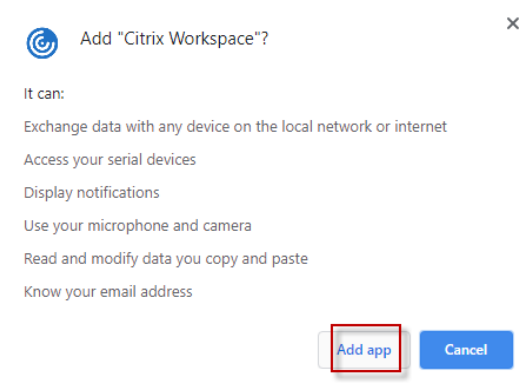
Add "Citrix Workspace"?

×

It can:

Exchange data with any device on the local network or internet

Access your serial devices

Display notifications

Use your microphone and camera

Read and modify data you copy and paste

Know your email address

Add app

Cancel